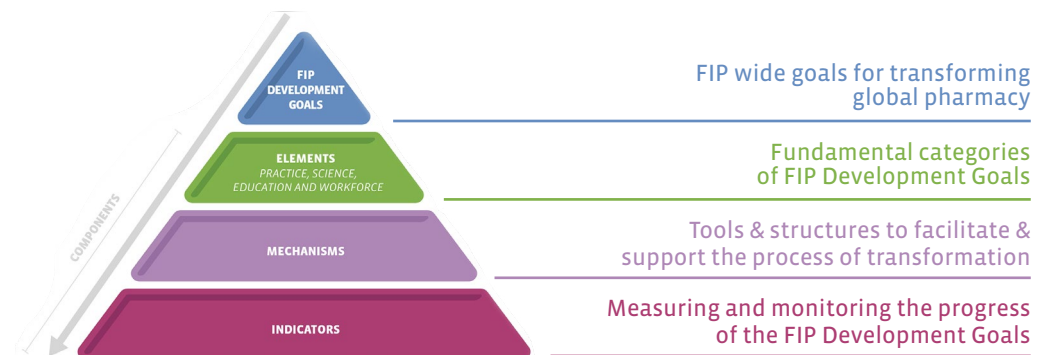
COMPONENTS

FIP DEVELOPMENT GOALS

FIP wide goals for transforming global pharmacy

ELEMENTS
PRACTICE, SCIENCE, EDUCATION AND WORKFORCE

Fundamental categories of FIP Development Goals

MECHANISMS

Tools & structures to facilitate & support the process of transformation

INDICATORS

Measuring and monitoring the progress of the FIP Development Goals